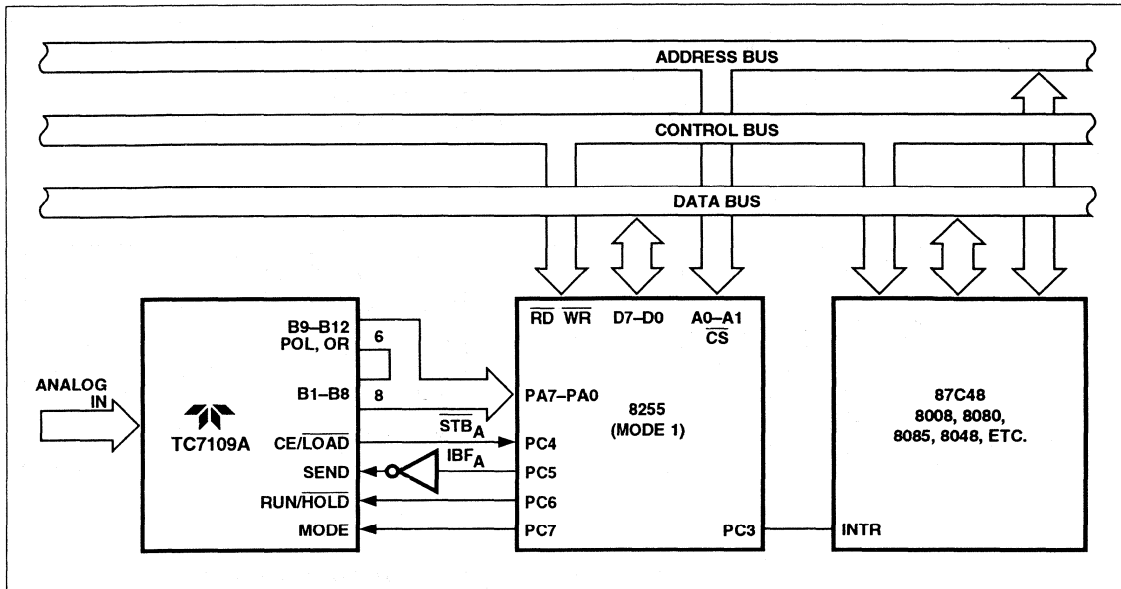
ADDRESS BUS
CONTROL BUS
DATA BUS

ANALOG IN

TC7109A

B9–B12
POL, OR
6
B1–B8
8
CE/$\overline{LOAD}$
SEND
RUN/$\overline{HOLD}$
MODE

$\overline{STB}_A$
$IBF_A$

$\overline{RD}$ $\overline{WR}$ D7–D0 A0–A1 $\overline{CS}$

PA7–PA0
PC4
PC5
PC6
PC7
8255
(MODE 1)
PC3

INTR
87C48
8008, 8080,
8085, 8048, ETC.